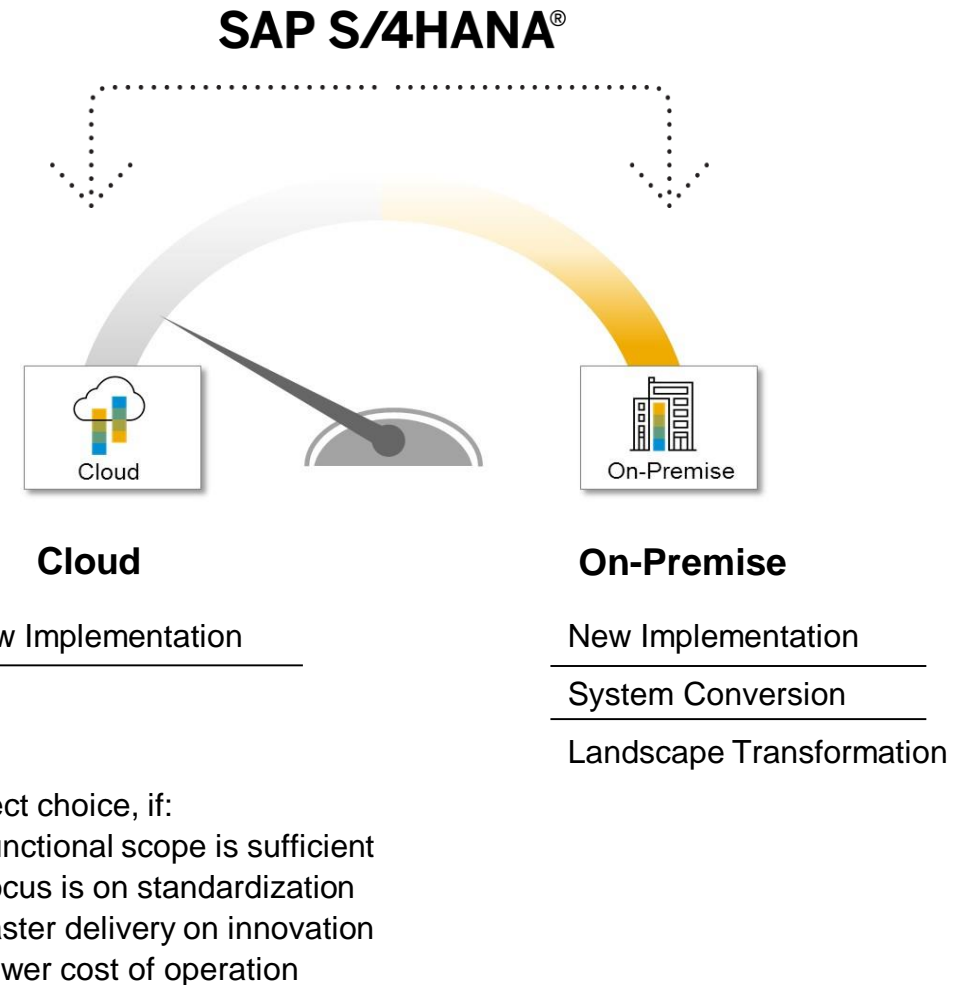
SAP S/4HANA®

Cloud

On-Premise

Cloud

w Implementation

ect choice, if:
unctional scope is sufficient
ocus is on standardization
aster delivery on innovation
wer cost of operation

On-Premise

New Implementation

System Conversion

Landscape Transformation